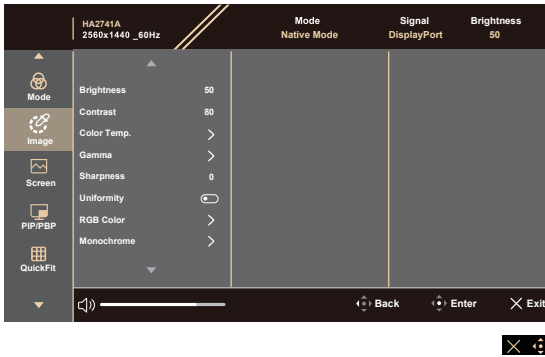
HA2741A
2560x1440 _60Hz

Mode
Native Mode

Signal
DisplayPort

Brightness
50

Mode

Image

Screen

PIP/PBP

QuickFit

Brightness 50
Contrast 80
Color Temp.
Gamma
Sharpness 0
Uniformity
RGB Color
Monochrome

Back
Enter
Exit